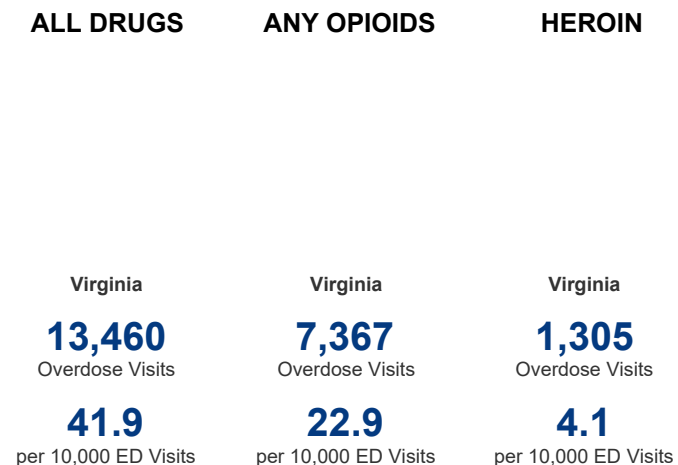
ALL DRUGS

Virginia

13,460
Overdose Visits

41.9
per 10,000 ED Visits

ANY OPIOIDS

Virginia

7,367
Overdose Visits

22.9
per 10,000 ED Visits

HEROIN

Virginia

1,305
Overdose Visits

4.1
per 10,000 ED Visits